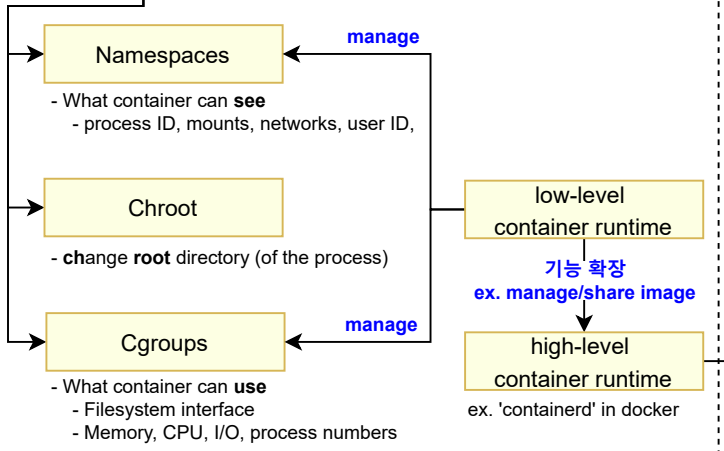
manage

Namespaces

- What container can **see**
- process ID, mounts, networks, user ID,

Chroot

- **ch**ange **root** directory (of the process)

Cgroups

- What container can **use**
- Filesystem interface
- Memory, CPU, I/O, process numbers

manage

low-level container runtime

기능 확장
ex. manage/share image

high-level container runtime

ex. 'containerd' in docker